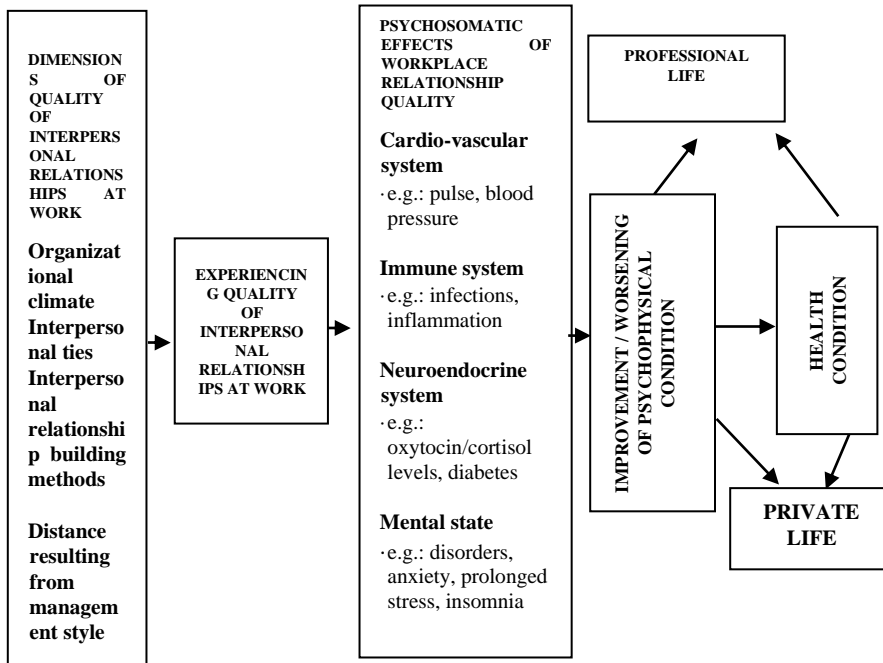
DIMENSIONS OF QUALITY OF INTERPERSONAL RELATIONSHIPS AT WORK

Organizational climate
Interpersonal ties
Interpersonal relationship building methods

Distance resulting from management style

EXPERIENCING QUALITY OF INTERPERSONAL RELATIONSHIPS AT WORK

PSYCHOSOMATIC EFFECTS OF WORKPLACE RELATIONSHIP QUALITY

Cardio-vascular system
·e.g.: pulse, blood pressure

Immune system
·e.g.: infections, inflammation

Neuroendocrine system
·e.g.: oxytocin/cortisol levels, diabetes

Mental state
·e.g.: disorders, anxiety, prolonged stress, insomnia

IMPROVEMENT / WORSENING OF PSYCHOPHYSICAL CONDITION

PROFESSIONAL LIFE

HEALTH CONDITION

PRIVATE LIFE